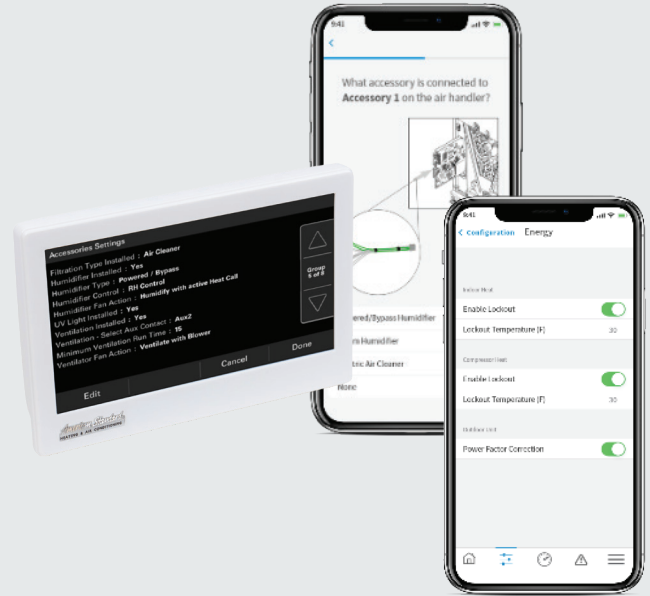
Accessories Settings
Filtration Type Installed : Air Cleaner
Humidifier Installed : Yes
Humidifier Type : Powered / Bypass
Humidifier Control : RH Control
Humidifier Fan Action : Humidify with active Heat Call
UV Light Installed : Yes
Ventilation Installed : Yes
Ventilation - Select Aux Contact : Aux2
Minimum Ventilation Run Time : 15
Ventilator Fan Action : Ventilate with Blower

Group 5 of 8

Edit
Cancel
Done

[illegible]
HEATING & AIR CONDITIONING

9:41
What accessory is connected to Accessory 1 on the air handler?
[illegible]owered/Bypass Humidifier
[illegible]m Humidifier
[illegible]tric Air Cleaner
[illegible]None

9:41
Configuration
Energy

Indoor Heat
Enable Lockout
Lockout Temperature [F]
30

Compressor Heat
Enable Lockout
Lockout Temperature [F]
30

Outdoor Unit
Power Factor Correction